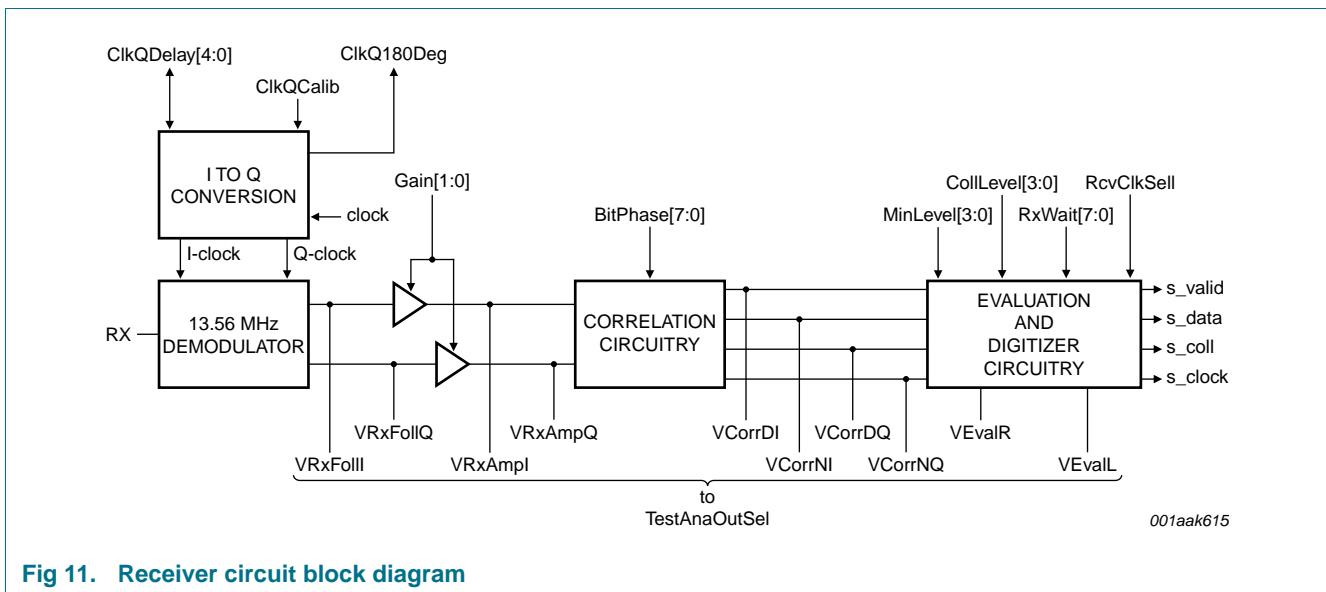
ClkQDelay[4:0]

ClkQ180Deg

ClkQCalib

I TO Q CONVERSION

clock

I-clock

Q-clock

Gain[1:0]

BitPhase[7:0]

CollLevel[3:0]

RcvClkSell

MinLevel[3:0]

RxWait[7:0]

RX

13.56 MHz DEMODULATOR

CORRELATION CIRCUITRY

EVALUATION AND DIGITIZER CIRCUITRY

s_valid

s_data

s_coll

s_clock

VRxFollQ

VRxAmpQ

VCorrDI

VCorrDQ

VEvalR

VRxFollI

VRxAmpI

VCorrNI

VCorrNQ

VEvalL

to TestAnaOutSel

001aak615

Fig 11. Receiver circuit block diagram